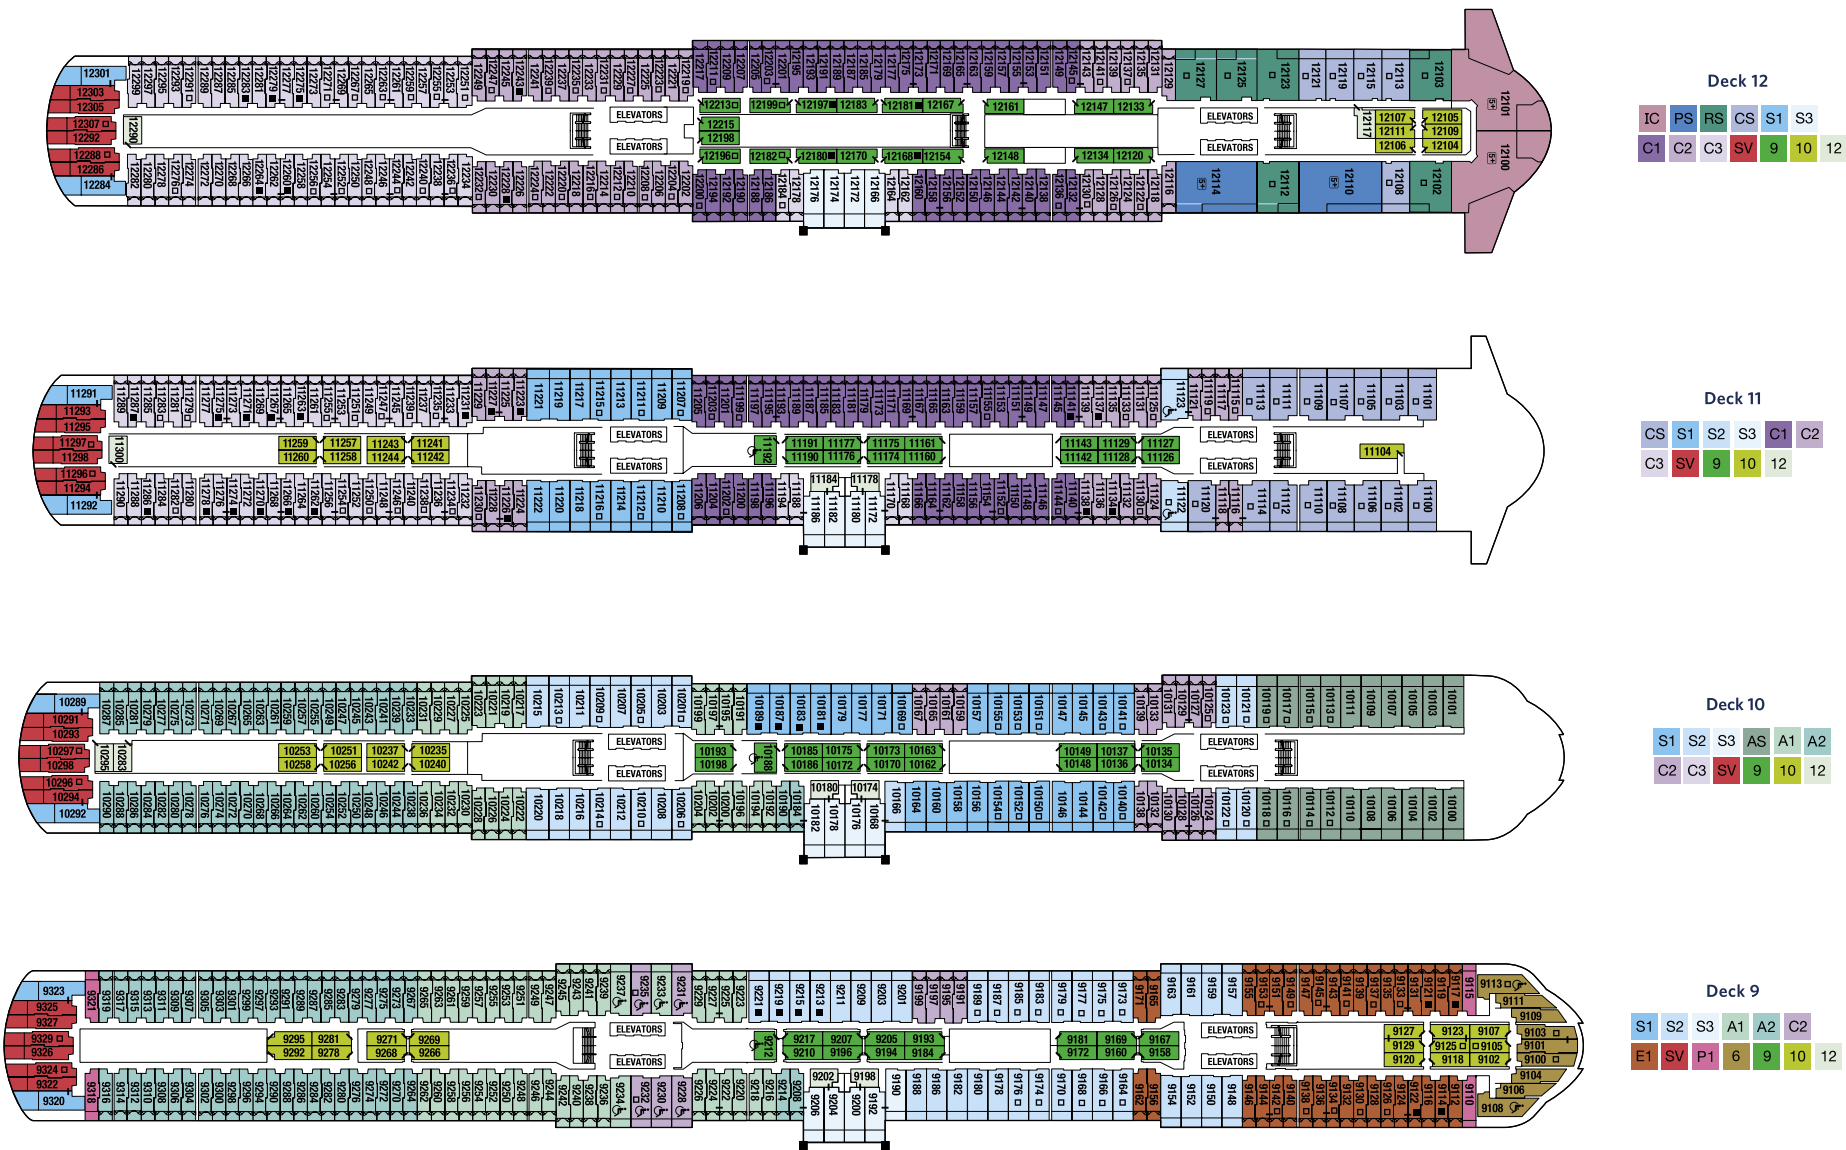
Deck 12

IC PS RS CS S1 S3
C1 C2 C3 SV 9 10 12

ELEVATORS
ELEVATORS
ELEVATORS
ELEVATORS

12301 12303 12305 12307 12292 12288 12286 12284 12290
12213 12215 12198 12196 12199 12197 12183 12181 12167 12182 12180 12170 12168 12154 12161 12147 12133 12148 12134 12120
12107 12105 12111 12109 12106 12104 12117 12101 12100 12114 12112 12110 12108 12102 12127 12125 12123 12121 12119 12115 12113 12103

Deck 11

CS S1 S2 S3 C1 C2
C3 SV 9 10 12

ELEVATORS
ELEVATORS
ELEVATORS
ELEVATORS

11291 11293 11295 11297 11298 11296 11294 11292 11300
11259 11257 11243 11241 11260 11258 11244 11242
11192 11191 11177 11175 11161 11190 11176 11174 11160
11143 11129 11127 11142 11128 11126 11104
11184 11178 11186 11182 11180 11172

Deck 10

S1 S2 S3 AS A1 A2
C2 C3 SV 9 10 12

ELEVATORS
ELEVATORS
ELEVATORS
ELEVATORS

10289 10291 10293 10297 10298 10296 10294 10292 10295 10283
10253 10251 10237 10235 10258 10256 10242 10240
10193 10198 10188 10185 10175 10173 10163 10186 10172 10170 10162
10149 10137 10135 10148 10136 10134
10180 10174 10182 10178 10176 10168

Deck 9

S1 S2 S3 A1 A2 C2
E1 SV P1 6 9 10 12

ELEVATORS
ELEVATORS
ELEVATORS
ELEVATORS

9323 9325 9327 9329 9326 9324 9322 9320 9321 9318
9295 9281 9292 9278 9271 9269 9268 9266
9212 9217 9207 9205 9193 9210 9196 9194 9184
9181 9169 9167 9172 9160 9158
9127 9123 9107 9129 9125 9105 9120 9118 9102
9113 9111 9109 9103 9101 9100 9104 9106 9108
9202 9198 9206 9204 9200 9192